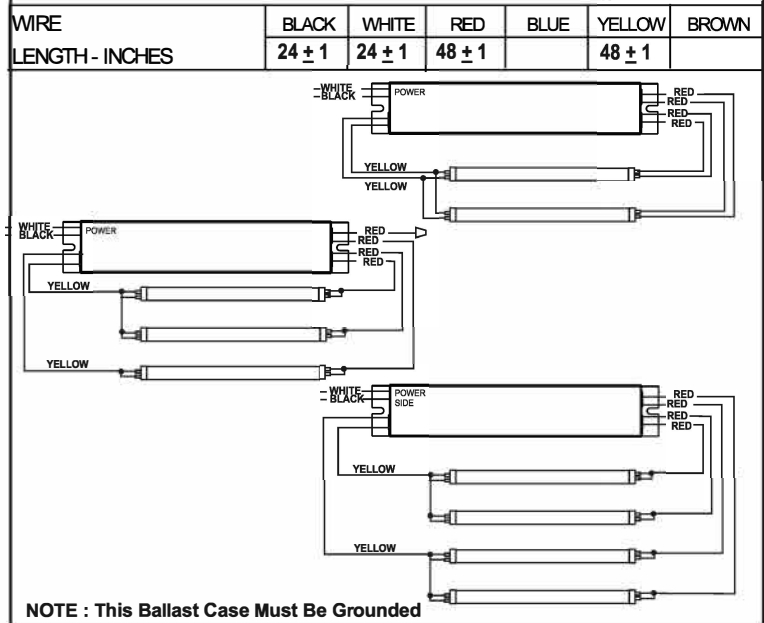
| WIRE | BLACK | WHITE | RED | BLUE | YELLOW | BROWN |
|---|---|---|---|---|---|---|
| LENGTH - INCHES | $24 \pm 1$ | $24 \pm 1$ | $48 \pm 1$ | | $48 \pm 1$ | |

WHITE
BLACK
POWER
RED
RED
RED
RED
YELLOW
YELLOW

WHITE
BLACK
POWER
RED
RED
RED
RED
YELLOW
YELLOW

WHITE
BLACK
POWER SIDE
RED
RED
RED
RED
YELLOW
YELLOW

NOTE : This Ballast Case Must Be Grounded